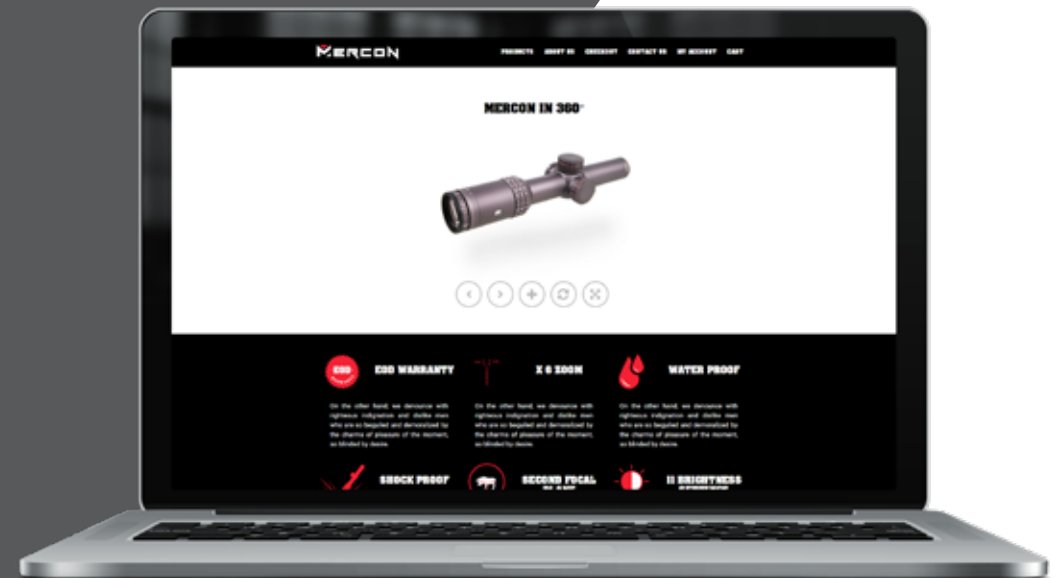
MERCON

PRODUCTS ABOUT US CHECKOUT CONTACT US MY ACCOUNT CART

MERCON IN 360°

EOD

EOD WARRANTY

On the other hand, we denounce with righteous indignation and dislike men who are so beguiled and demoralized by the charms of pleasure of the moment, so blinded by desire.

X 6 ZOOM

On the other hand, we denounce with righteous indignation and dislike men who are so beguiled and demoralized by the charms of pleasure of the moment, so blinded by desire.

WATER PROOF

On the other hand, we denounce with righteous indignation and dislike men who are so beguiled and demoralized by the charms of pleasure of the moment, so blinded by desire.

SHOCK PROOF

SECOND FOCAL

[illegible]

11 BRIGHTNESS

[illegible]